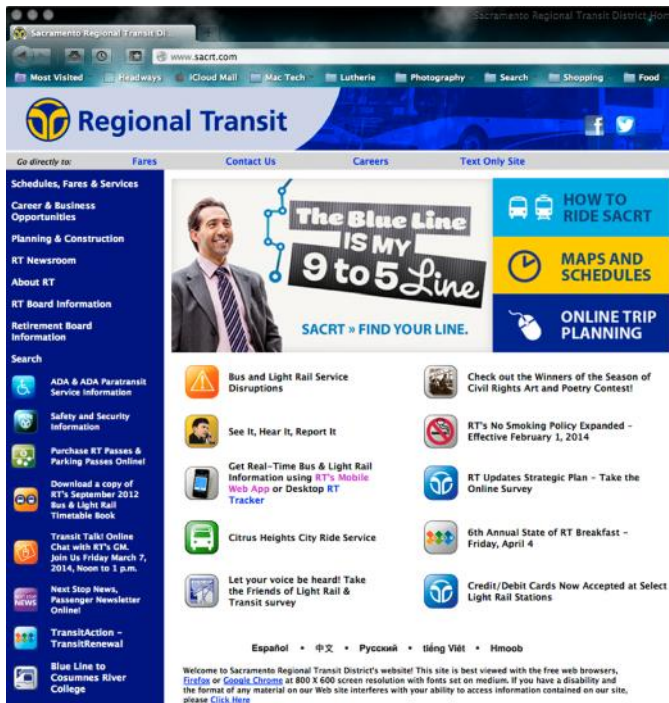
Sacramento Regional Transit Di...

Sacramento Regional Transit District Ho

www.sacrt.com

Most Visited Headways iCloud Mail Mac Tech Lutherie Photography Search Shopping Food

Regional Transit

Go directly to: Fares Contact Us Careers Text Only Site

Schedules, Fares & Services

Career & Business Opportunities

Planning & Construction

RT Newsroom

About RT

RT Board Information

Retirement Board Information

Search

ADA & ADA Paratransit Service Information

Safety and Security Information

Purchase RT Passes & Parking Passes Online!

Download a copy of RT's September 2012 Bus & Light Rail Timetable Book

Transit Talk! Online Chat with RT's GM. Join Us Friday March 7, 2014, Noon to 1 p.m.

Next Stop News, Passenger Newsletter Online!

TransitAction – TransitRenewal

Blue Line to Cosumnes River College

The Blue Line IS MY 9 to 5 Line

SACRT » FIND YOUR LINE.

HOW TO RIDE SACRT

MAPS AND SCHEDULES

ONLINE TRIP PLANNING

Bus and Light Rail Service Disruptions

Check out the Winners of the Season of Civil Rights Art and Poetry Contest!

See It, Hear It, Report It

RT's No Smoking Policy Expanded – Effective February 1, 2014

Get Real-Time Bus & Light Rail Information using RT's Mobile Web App or Desktop RT Tracker

RT Updates Strategic Plan – Take the Online Survey

Citrus Heights City Ride Service

6th Annual State of RT Breakfast – Friday, April 4

Let your voice be heard! Take the Friends of Light Rail & Transit survey

Credit/Debit Cards Now Accepted at Select Light Rail Stations

Español • 中文 • Русский • tiếng Việt • Hmoob

Welcome to Sacramento Regional Transit District's website! This site is best viewed with the free web browsers, Firefox or Google Chrome at 800 X 600 screen resolution with fonts set on medium. If you have a disability and the format of any material on our Web site interferes with your ability to access information contained on our site, please Click Here